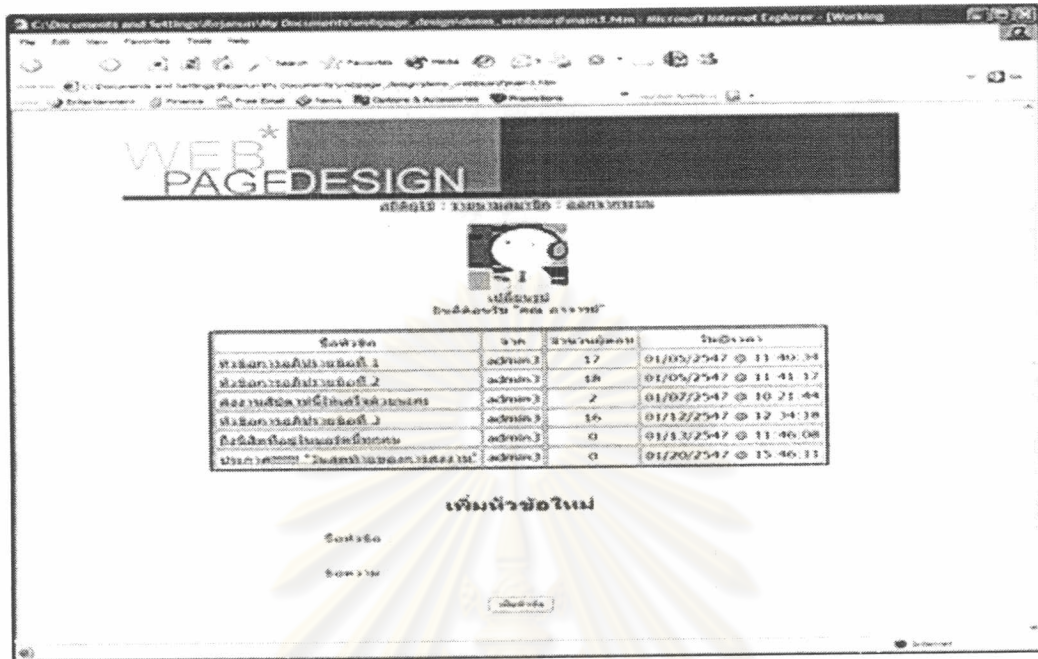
C:\Documents and Settings\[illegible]\My Documents\webpage_design\demo_webboard\main3.htm - Microsoft Internet Explorer - [Working

File Edit View Favorites Tools Help

WEB*
PAGEDESIGN

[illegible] : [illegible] : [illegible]

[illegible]
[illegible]

| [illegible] | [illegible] | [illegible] | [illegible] |
|---|---|---|---|
| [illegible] 1 | admin3 | 17 | 01/05/2547 @ 11:40:34 |
| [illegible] 2 | admin3 | 18 | 01/05/2547 @ 11:41:17 |
| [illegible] | admin3 | 2 | 01/07/2547 @ 10:21:44 |
| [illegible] 3 | admin3 | 16 | 01/12/2547 @ 12:34:38 |
| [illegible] | admin3 | 0 | 01/13/2547 @ 11:46:08 |
| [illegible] | admin3 | 0 | 01/20/2547 @ 15:46:31 |

เพิ่มหัวข้อใหม่

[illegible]

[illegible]

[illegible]

Internet